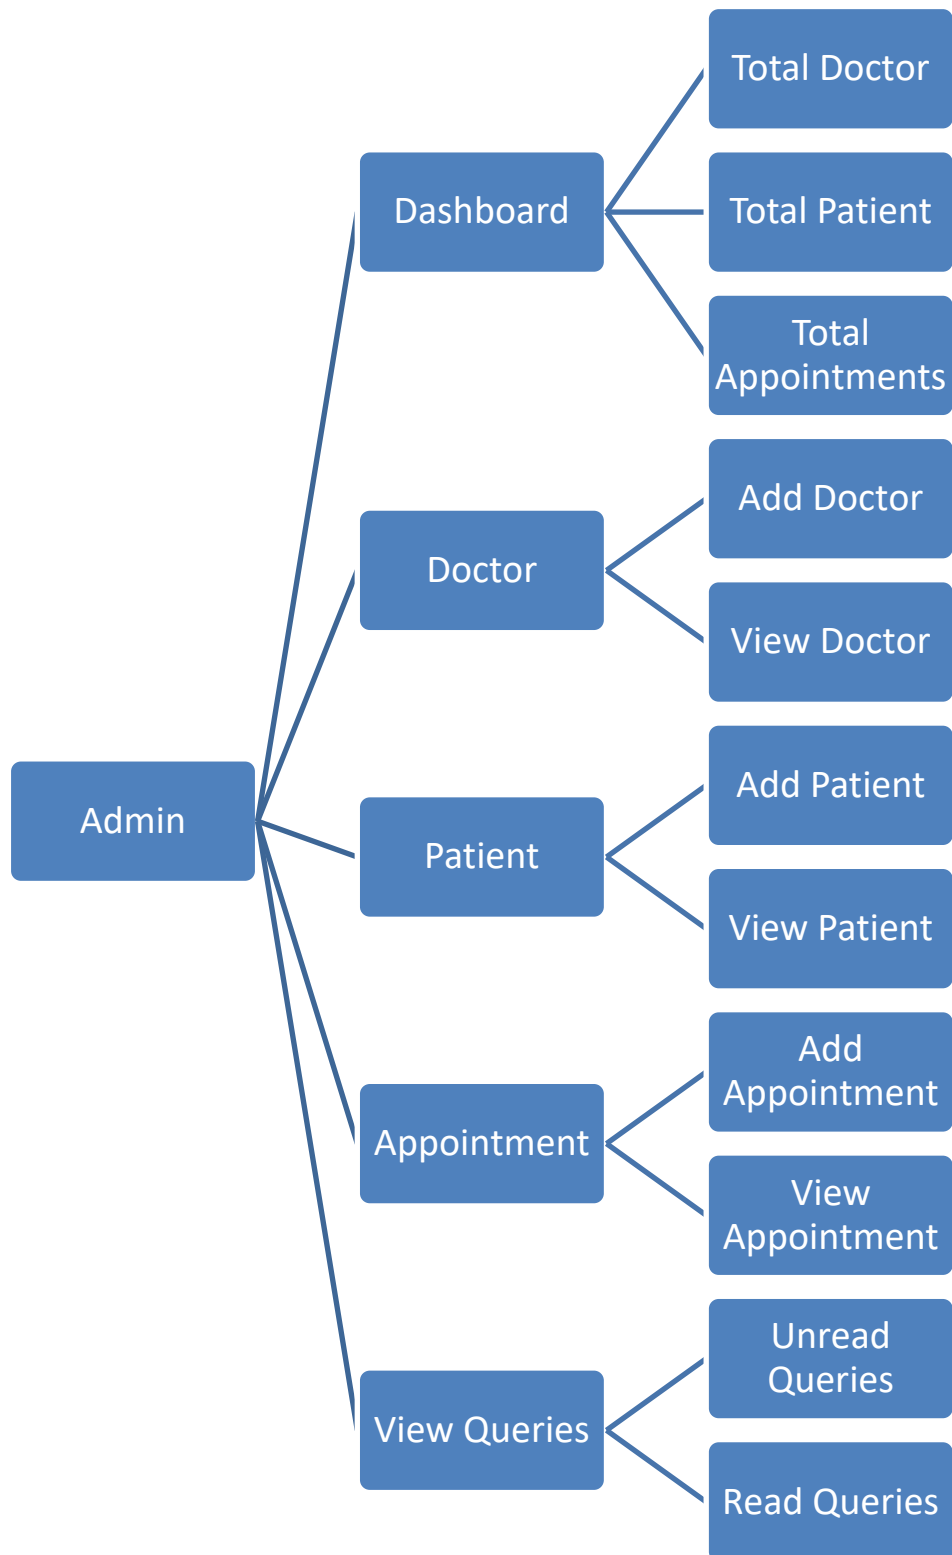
Admin

Dashboard

Total Doctor

Total Patient

Total Appointments

Doctor

Add Doctor

View Doctor

Patient

Add Patient

View Patient

Appointment

Add Appointment

View Appointment

View Queries

Unread Queries

Read Queries